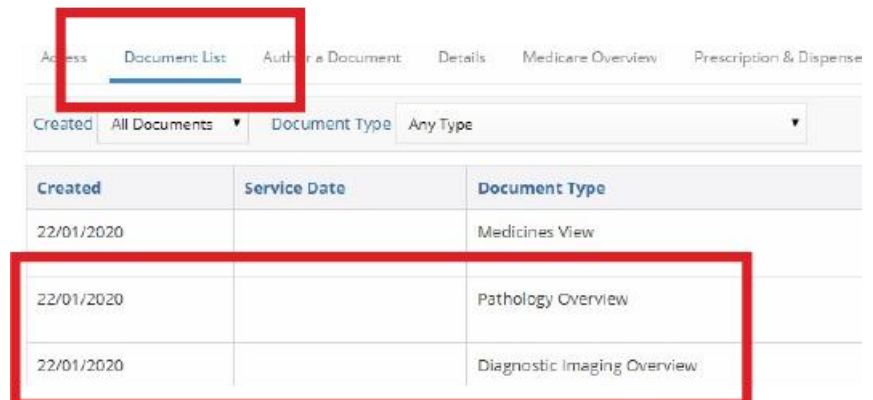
Ac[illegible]ess Document List Auth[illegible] a Document Details Medicare Overview Prescription & Dispense

Created All Documents ▾ Document Type Any Type ▾

| Created | Service Date | Document Type |
|---|---|---|
| 22/01/2020 | | Medicines View |
| 22/01/2020 | | Pathology Overview |
| 22/01/2020 | | Diagnostic Imaging Overview |